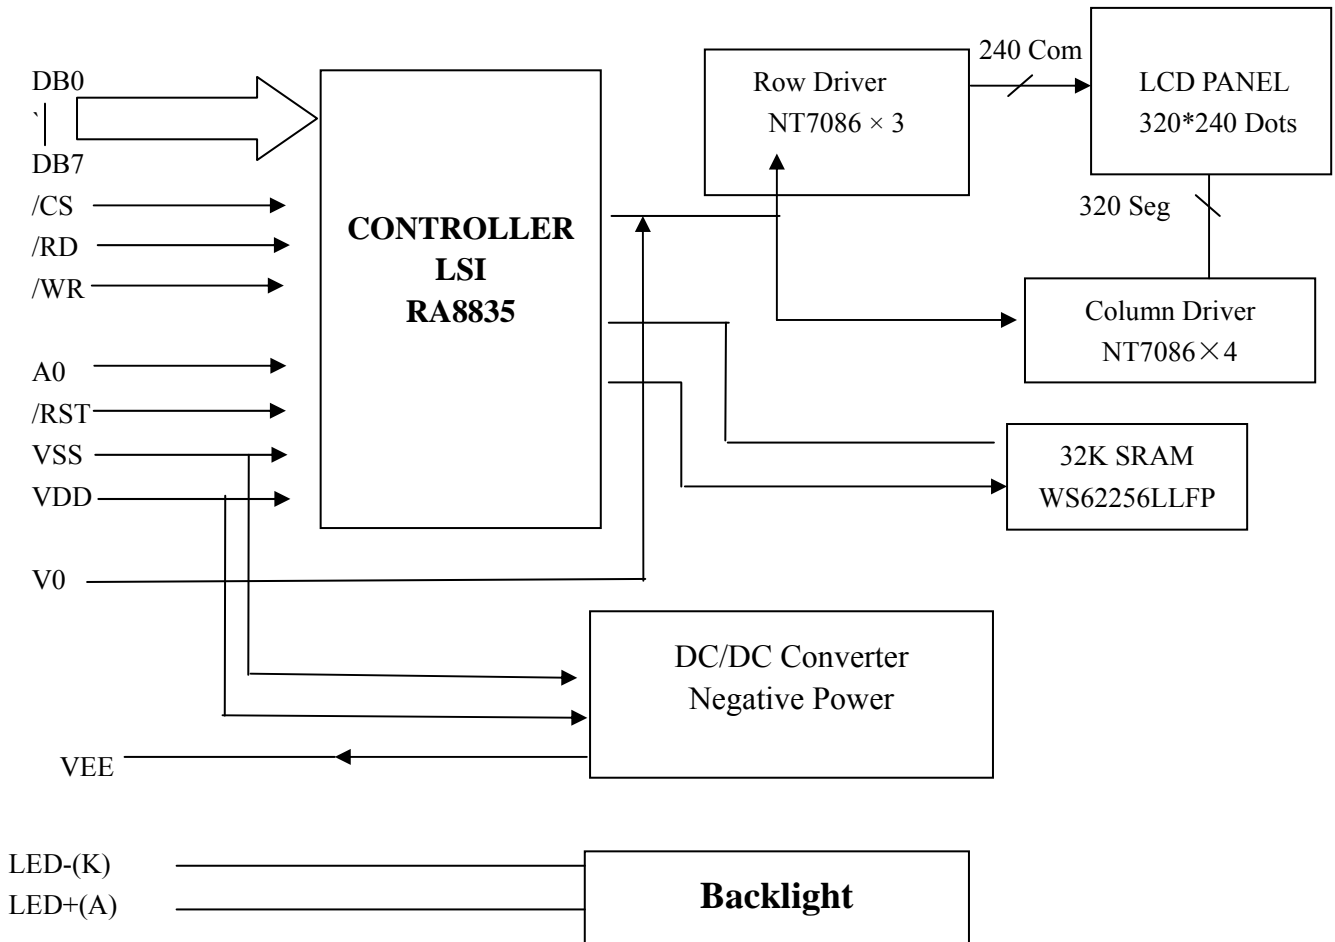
DB0
`
DB7
/CS
/RD
/WR
A0
/RST
VSS
VDD
V0

CONTROLLER
LSI
RA8835

Row Driver
NT7086 × 3

240 Com

LCD PANEL
320*240 Dots

320 Seg

Column Driver
NT7086×4

32K SRAM
WS62256LLFP

DC/DC Converter
Negative Power

VEE

LED-(K)
LED+(A)

Backlight